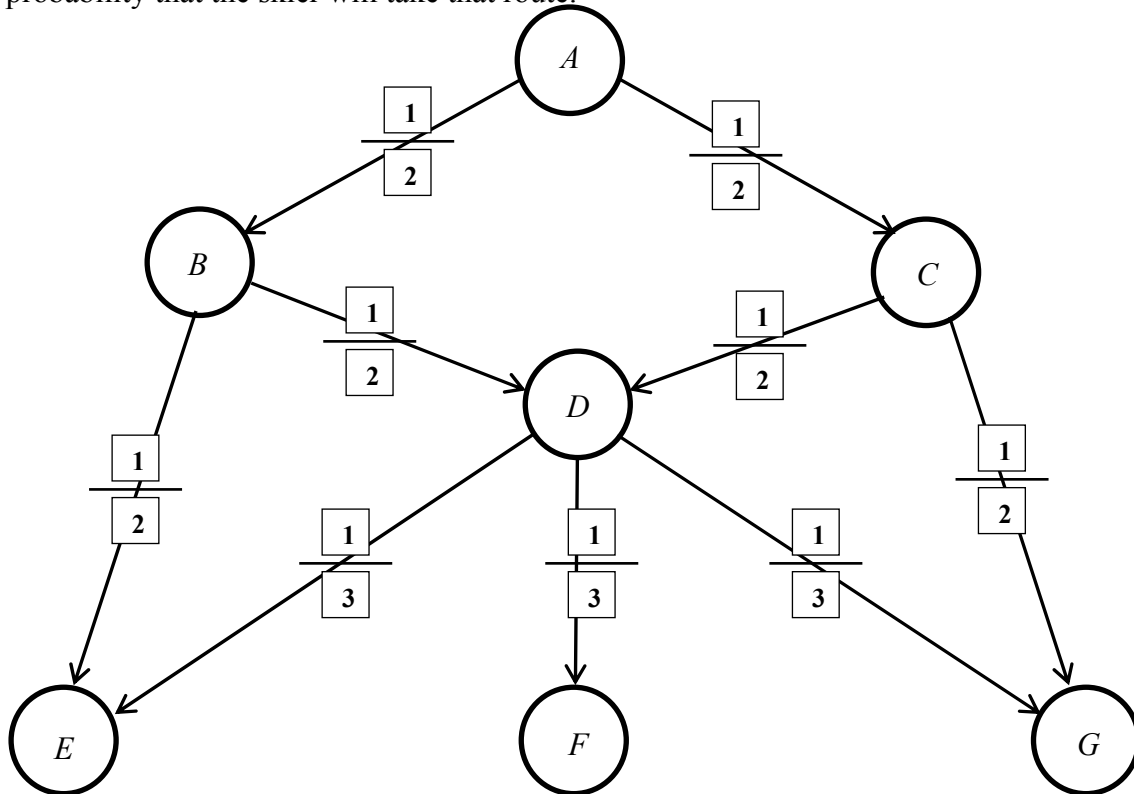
probability that the skier will take that route.

$A$

$\frac{1}{2}$

$\frac{1}{2}$

$B$

$C$

$\frac{1}{2}$

$\frac{1}{2}$

$D$

$\frac{1}{2}$

$\frac{1}{3}$

$\frac{1}{3}$

$\frac{1}{3}$

$\frac{1}{2}$

$E$

$F$

$G$